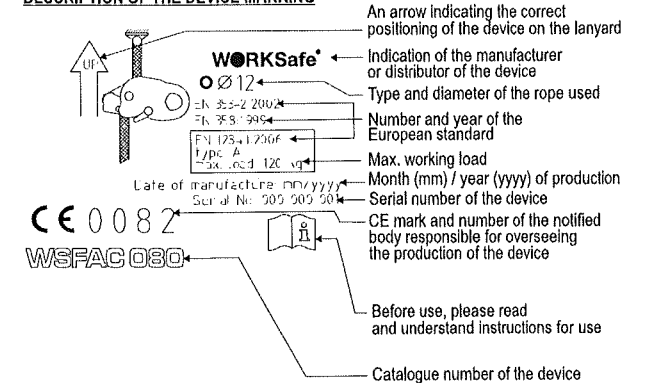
DESCRIPTION OF THE DEVICE MARKING

An arrow indicating the correct positioning of the device on the lanyard

UP

WORKSafe

Indication of the manufacturer or distributor of the device

O Ø12

Type and diameter of the rope used

EN 353-2:2002

EN 358:1999

Number and year of the European standard

EN 12841:2006
type A
max. load 120 kg

Max. working load

Date of manufacture: mm/yyyy

Month (mm) / year (yyyy) of production

Serial No: 000 000 001

Serial number of the device

CE 0082

CE mark and number of the notified body responsible for overseeing the production of the device

WSFAC 080

Before use, please read and understand instructions for use

Catalogue number of the device